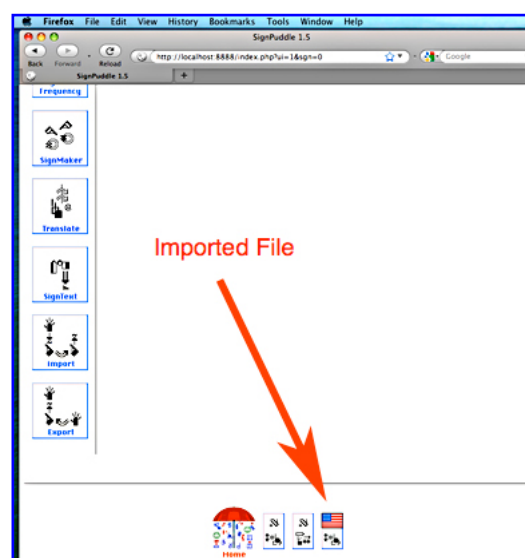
Firefox File Edit View History Bookmarks Tools Window Help

SignPuddle 1.5

Back Forward Reload

http://localhost:8888/index.php?ui=1&sgn=0

Google

SignPuddle 1.5

Frequency

SignMaker

Translate

SignText

Import

Export

Imported File

Home